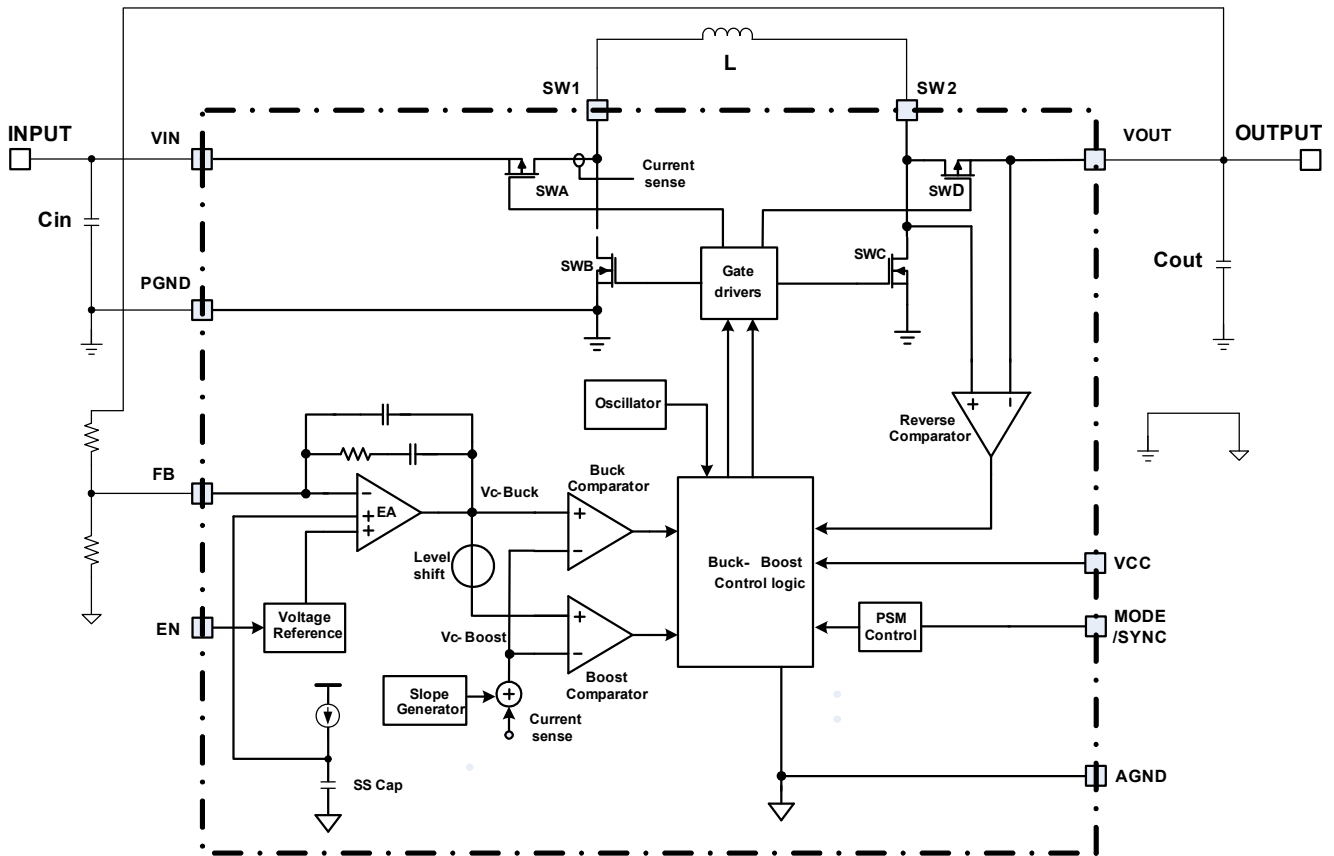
L

SW1

SW2

INPUT

VIN

Current sense

VOUT

OUTPUT

SWA

SWD

Cin

SWB

Gate drivers

SWC

Cout

PGND

Oscillator

Reverse Comparator

FB

Vc-Buck

Buck Comparator

EA

Level shift

Buck- Boost Control logic

VCC

EN

Voltage Reference

Vc- Boost

PSM Control

MODE /SYNC

Slope Generator

Current sense

Boost Comparator

SS Cap

AGND